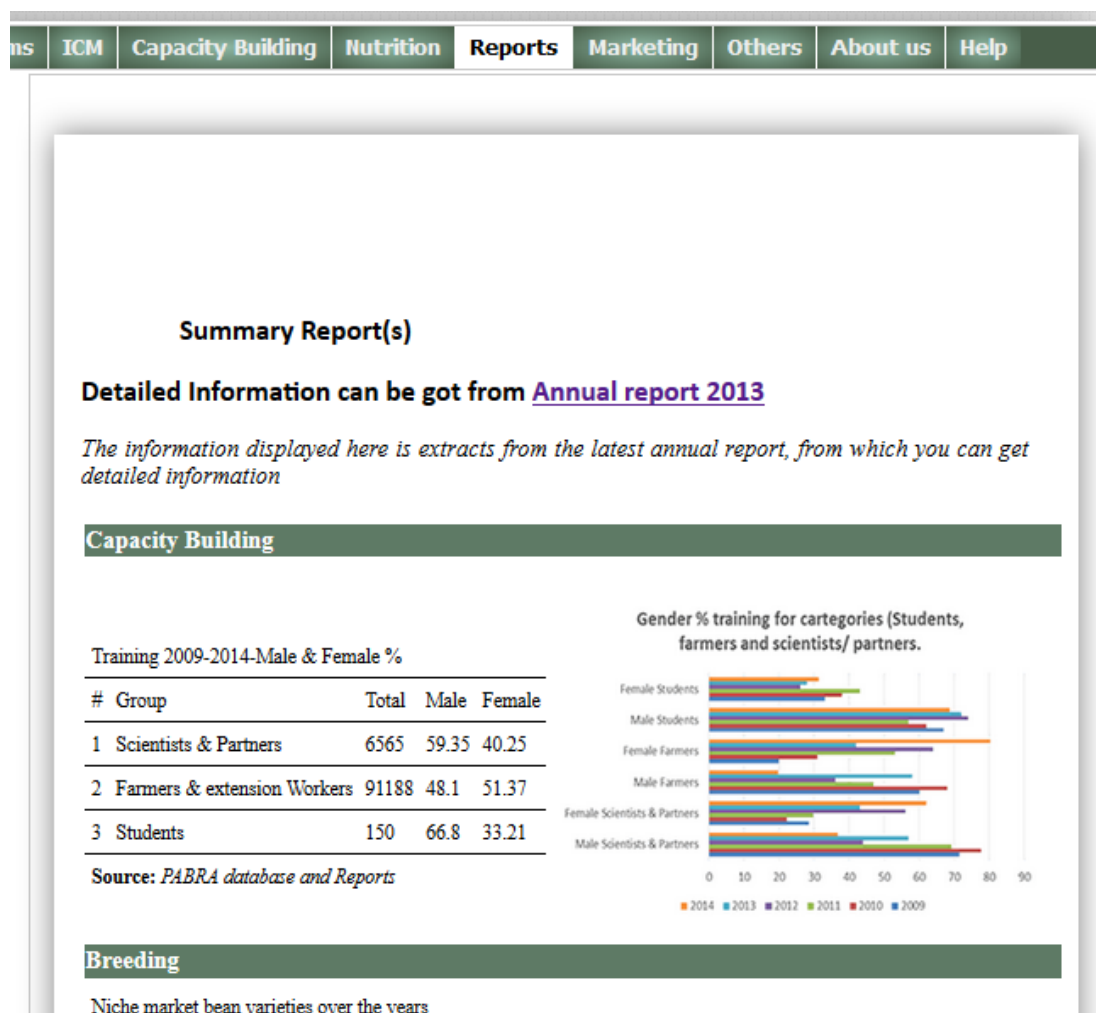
ms | ICM | Capacity Building | Nutrition | Reports | Marketing | Others | About us | Help

Summary Report(s)

Detailed Information can be got from Annual report 2013

The information displayed here is extracts from the latest annual report, from which you can get detailed information

Capacity Building

Training 2009-2014-Male & Female %

| # | Group | Total | Male | Female |
|---|---|---|---|---|
| 1 | Scientists & Partners | 6565 | 59.35 | 40.25 |
| 2 | Farmers & extension Workers | 91188 | 48.1 | 51.37 |
| 3 | Students | 150 | 66.8 | 33.21 |

Source: PABRA database and Reports

Gender % training for cartegories (Students, farmers and scientists/ partners.

Female Students
Male Students
Female Farmers
Male Farmers
Female Scientists & Partners
Male Scientists & Partners

0 10 20 30 40 50 60 70 80 90

2014 2013 2012 2011 2010 2009

Breeding

Niche market bean varieties over the years